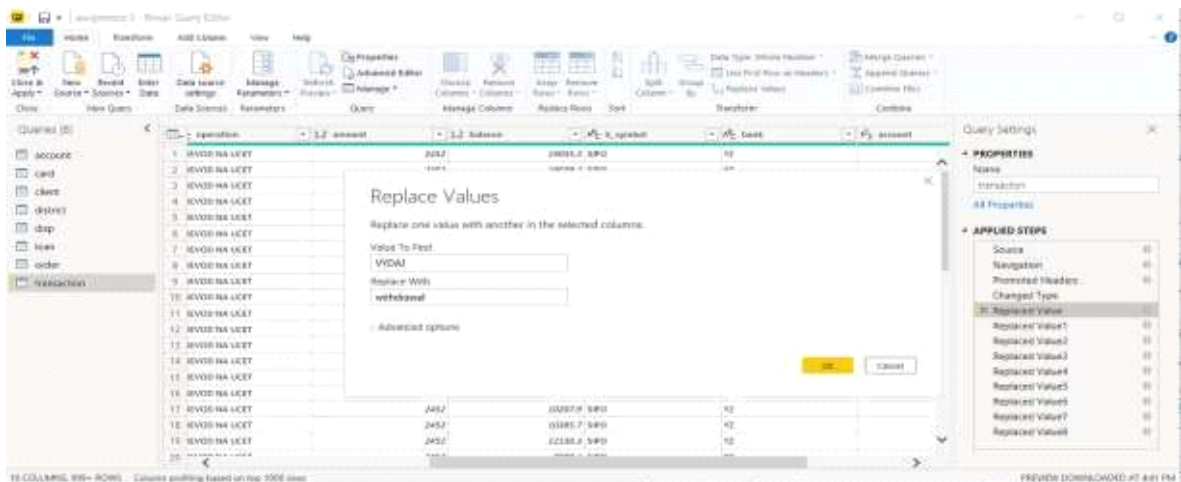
assignment 3 - Power Query Editor

File Home Transform Add Column View Help

Close & Apply · New Source · Recent Sources · Enter Data · Data source settings · Manage Parameters · Refresh Preview · Properties · Advanced Editor · Manage · Choose Columns · Remove Columns · Keep Rows · Remove Rows · Split Column · Group By · Data Type: Whole Number · Use First Row as Headers · Replace Values · Merge Queries · Append Queries · Combine Files

Close · New Query · Data Sources · Parameters · Query · Manage Columns · Reduce Rows · Sort · Transform · Combine

Queries [8]

account
card
client
district
disp
loan
order
transaction

operation | 1.2 amount | 1.2 balance | k_symbol | bank | account

| | operation |
|---|---|
| 1 | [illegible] |
| 2 | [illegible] |
| 3 | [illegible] |
| 4 | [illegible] |
| 5 | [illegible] |
| 6 | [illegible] |
| 7 | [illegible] |
| 8 | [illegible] |
| 9 | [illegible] |
| 10 | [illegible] |
| 11 | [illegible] |
| 12 | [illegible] |
| 13 | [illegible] |
| 14 | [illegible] |
| 15 | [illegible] |
| 16 | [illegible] |
| 17 | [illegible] |
| 18 | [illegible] |
| 19 | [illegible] |
| 20 | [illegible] |

Replace Values

Replace one value with another in the selected columns.

Value To Find
VYDAJ

Replace With
withdrawal

Advanced options

OK Cancel

Query Settings

PROPERTIES
Name
transaction
All Properties

APPLIED STEPS
Source
Navigation
Promoted Headers
Changed Type
Replaced Value
Replaced Value1
Replaced Value2
Replaced Value3
Replaced Value4
Replaced Value5
Replaced Value6
Replaced Value7
Replaced Value8

10 COLUMNS, 999+ ROWS Column profiling based on top 1000 rows

PREVIEW DOWNLOADED AT 4:41 PM